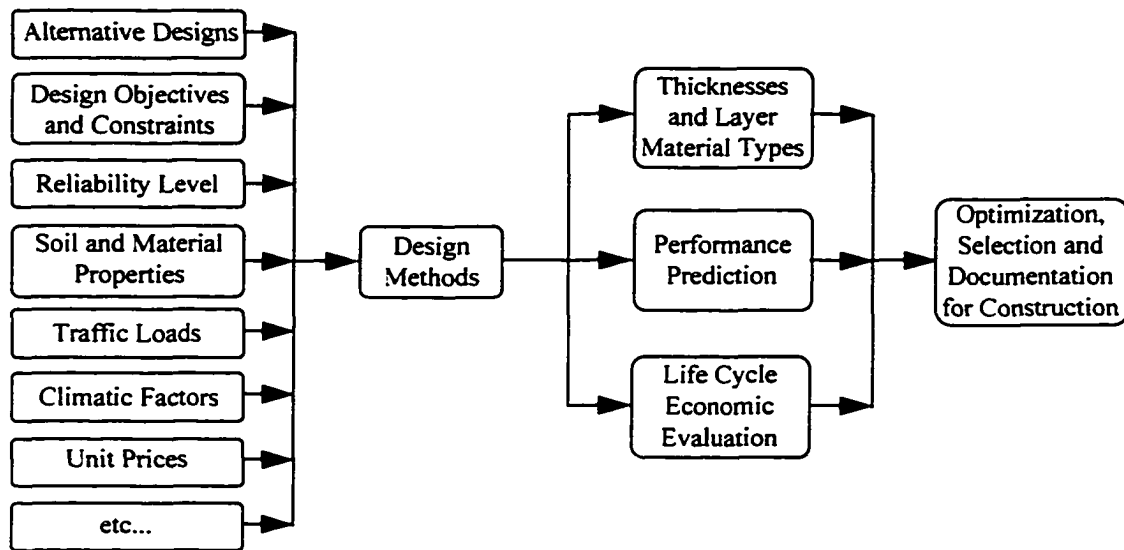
Alternative Designs

Design Objectives and Constraints

Reliability Level

Soil and Material Properties

Traffic Loads

Climatic Factors

Unit Prices

etc...

Design Methods

Thicknesses and Layer Material Types

Performance Prediction

Life Cycle Economic Evaluation

Optimization, Selection and Documentation for Construction